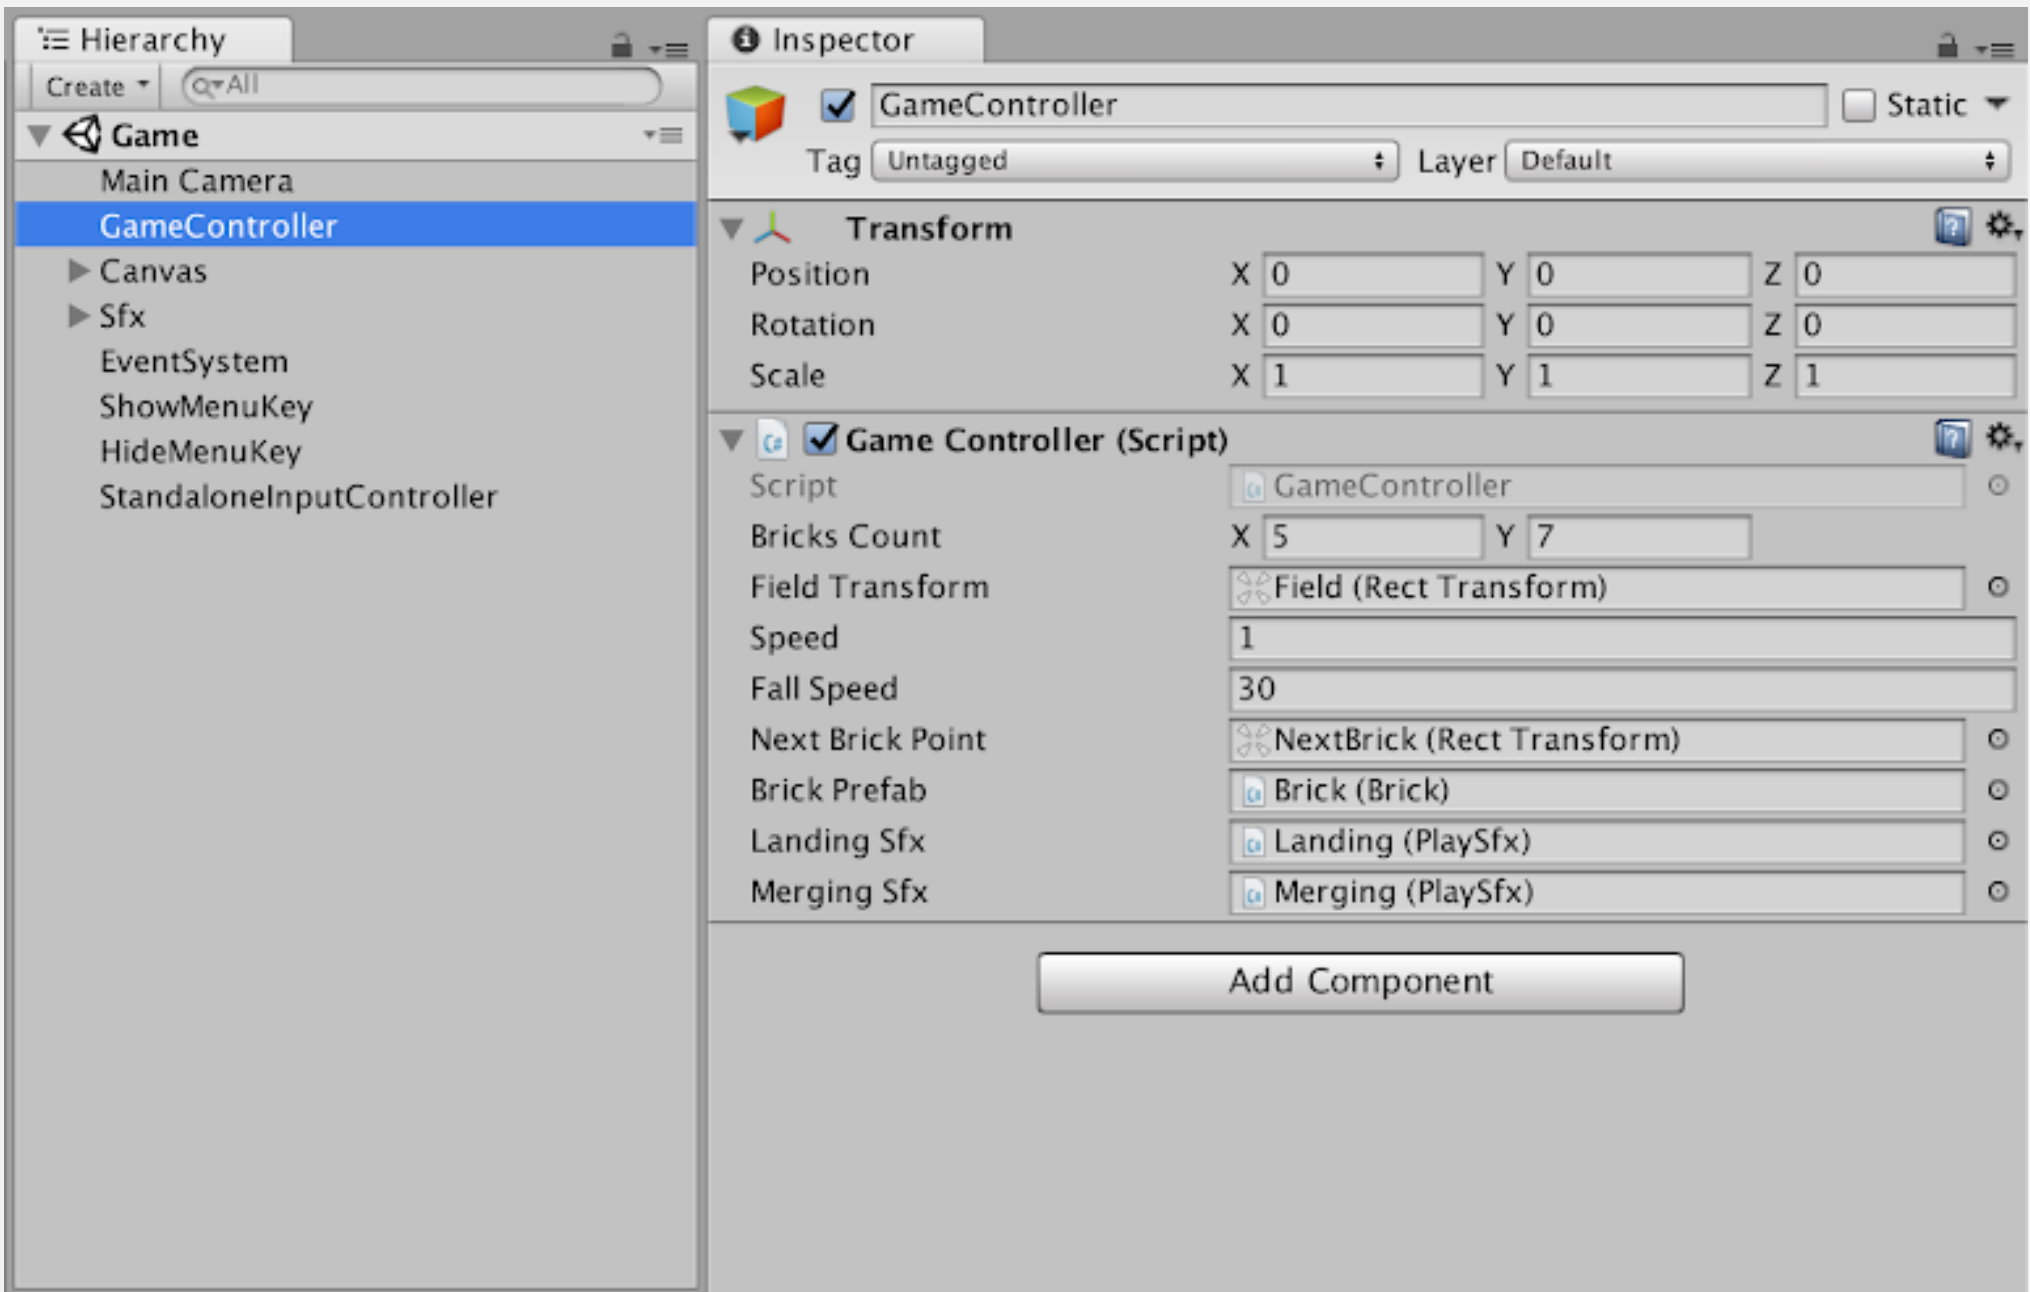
Hierarchy

Create
All

Game
Main Camera
GameController
Canvas
Sfx
EventSystem
ShowMenuKey
HideMenuKey
StandaloneInputController

Inspector

GameController
Static

Tag Untagged
Layer Default

Transform

| | | | | | | |
|---|---|---|---|---|---|---|
| Position | X | 0 | Y | 0 | Z | 0 |
| Rotation | X | 0 | Y | 0 | Z | 0 |
| Scale | X | 1 | Y | 1 | Z | 1 |

Game Controller (Script)

| | |
|---|---|
| Script | GameController |
| Bricks Count | X 5 Y 7 |
| Field Transform | Field (Rect Transform) |
| Speed | 1 |
| Fall Speed | 30 |
| Next Brick Point | NextBrick (Rect Transform) |
| Brick Prefab | Brick (Brick) |
| Landing Sfx | Landing (PlaySfx) |
| Merging Sfx | Merging (PlaySfx) |

Add Component